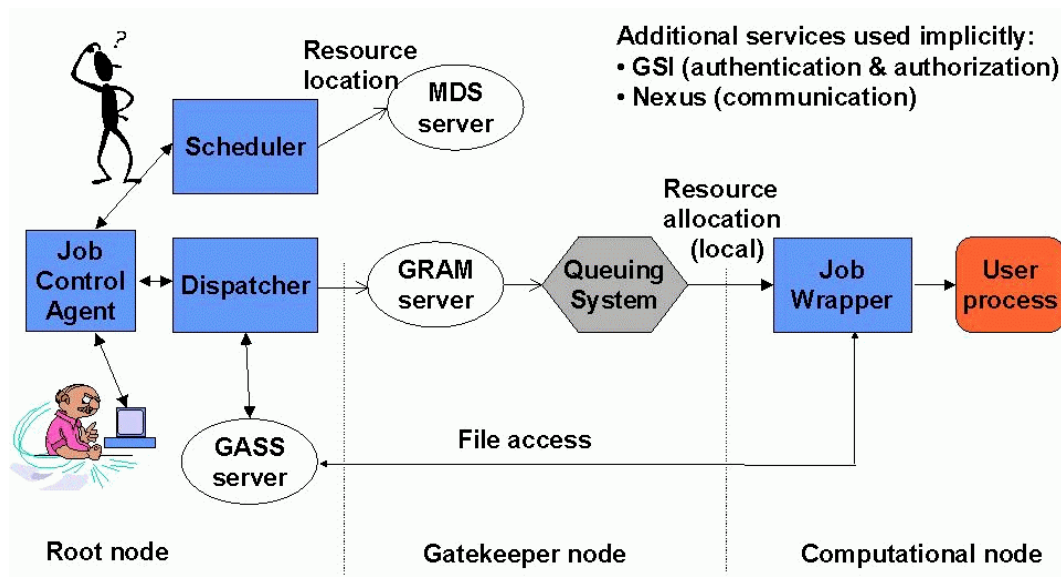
?

Resource location

MDS server

Additional services used implicitly:
• GSI (authentication & authorization)
• Nexus (communication)

Scheduler

Resource allocation (local)

Job Control Agent

Dispatcher

GRAM server

Queuing System

Job Wrapper

User process

GASS server

File access

Root node

Gatekeeper node

Computational node